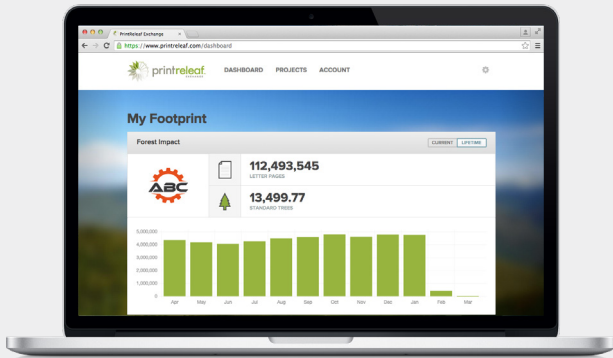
PrintReleaf Exchange
https://www.printreleaf.com/dashboard

printreleaf EXCHANGE
DASHBOARD PROJECTS ACCOUNT

My Footprint

Forest Impact
CURRENT LIFETIME

ABC

112,493,545
LETTER PAGES

13,499.77
STANDARD TREES

5,000,000
4,000,000
3,000,000
2,000,000
1,000,000
0

Apr May Jun Jul Aug Sep Oct Nov Dec Jan Feb Mar